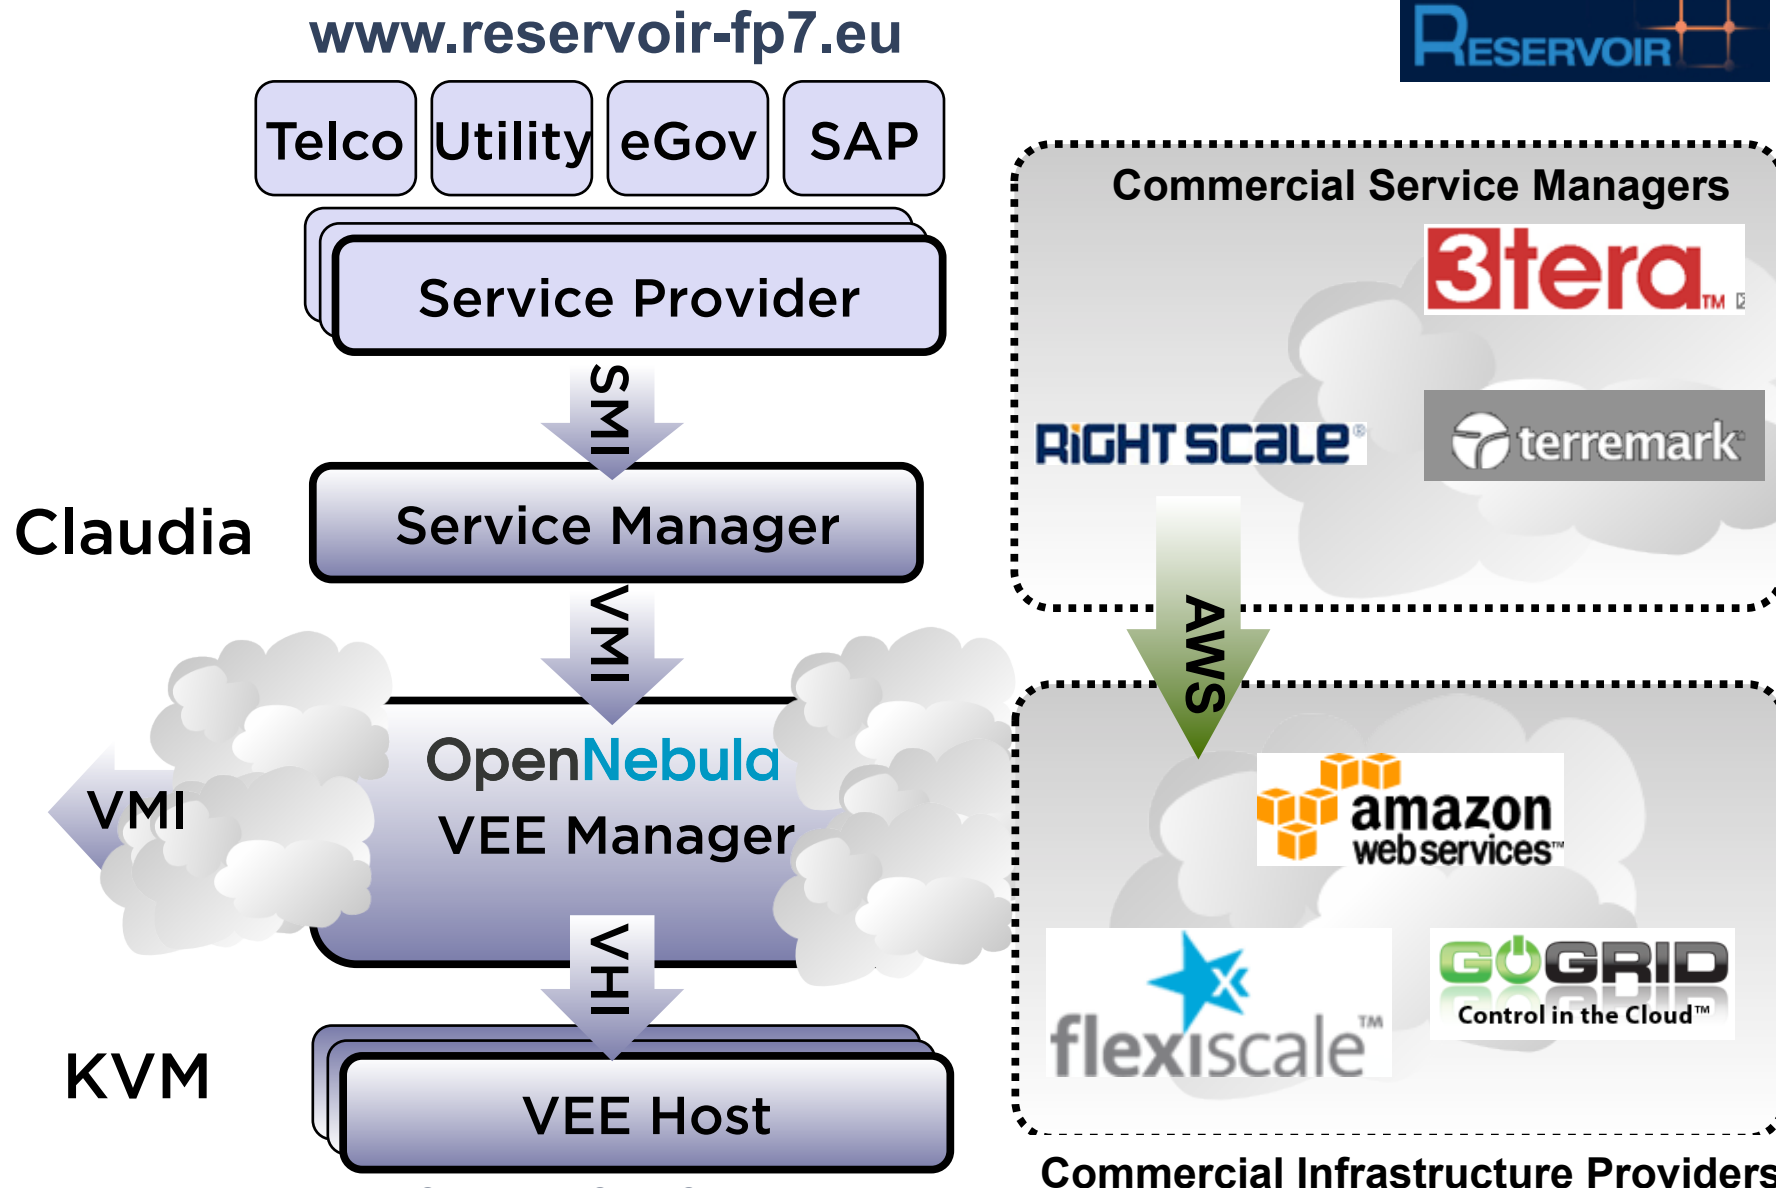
www.reservoir-fp7.eu

RESERVOIR

Telco

Utility

eGov

SAP

Service Provider

SMI

Claudia

Service Manager

VMI

OpenNebula
VEE Manager

VMI

VHI

KVM

VEE Host

Commercial Service Managers

3tera

RIGHTSCALE

terremark

AWS

amazon webservices

flexiscale

GOGRID
Control in the Cloud™

Commercial Infrastructure Providers